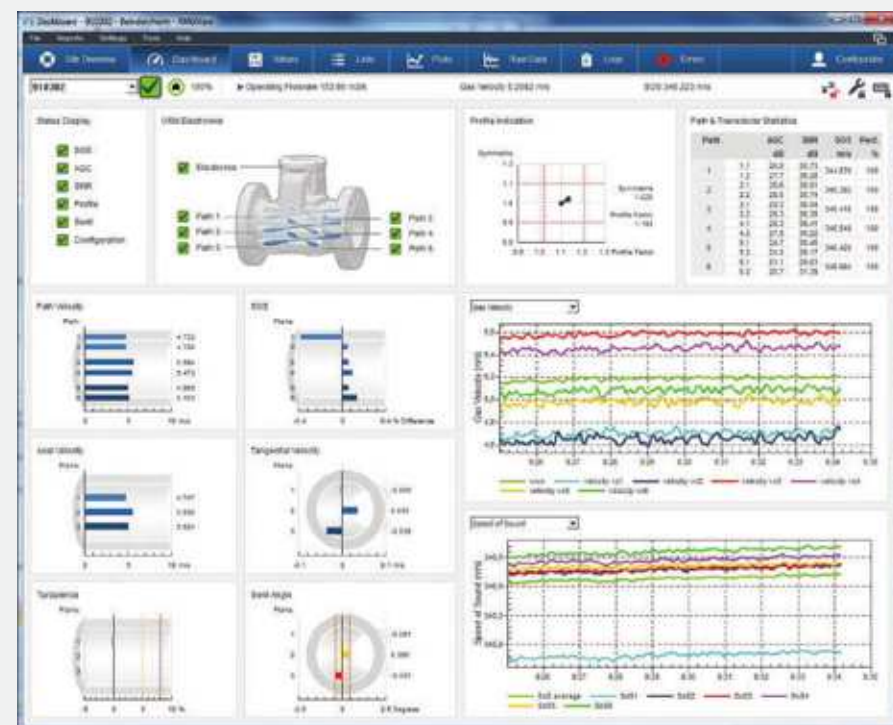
Dashboard - B12082 - Betriebsdaten - FLOWgate

File Reports Settings Tools Help

Site Overview Dashboard Meters Lists Plots Raw Data Logs Errors Configuration

B12082 100% Operating Flowrate 153.80 m3/h Gas Velocity 5.2062 m/s SOS 346.223 m/s

Status Display
SOS
AGC
SNR
Profile
Swirl
Configuration

USM Electronics
Electronics
Path 1
Path 3
Path 5
Path 2
Path 4
Path 6

Profile Indication
Symmetry
Symmetry 1.020
Profile Factor 1.163
Profile Factor

Path & Transducer Statistics

| Path | | AGC dB | SNR dB | SOS m/s | Perf. % |
|---|---|---|---|---|---|
| 1 | 1.1 1.2 | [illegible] | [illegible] | 346.370 | 100 |
| 2 | 2.1 2.2 | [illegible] | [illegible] | 346.360 | 100 |
| 3 | 3.1 3.2 | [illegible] | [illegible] | 346.418 | 100 |
| 4 | 4.1 4.2 | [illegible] | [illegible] | 346.549 | 100 |
| 5 | 5.1 5.2 | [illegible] | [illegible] | 346.400 | 100 |
| 6 | 6.1 6.2 | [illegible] | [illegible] | 346.060 | 100 |

Path Velocity
Path
10 m/s

SOS
Path
0.4 % Difference

Gas Velocity
Gas Velocity [m/s]
VOG velocity vol1 velocity vol2 velocity vol3 velocity vol4 velocity vol5 velocity vol6

Axial Velocity
Plane
10 m/s

Tangential Velocity
Plane
0.1 m/s

Turbulence
Plane
10 %

Swirl Angle
Plane
2.5 Degree

Speed of Sound
Speed of Sound [m/s]
SoS average SoS1 SoS2 SoS3 SoS4 SoS5 SoS6